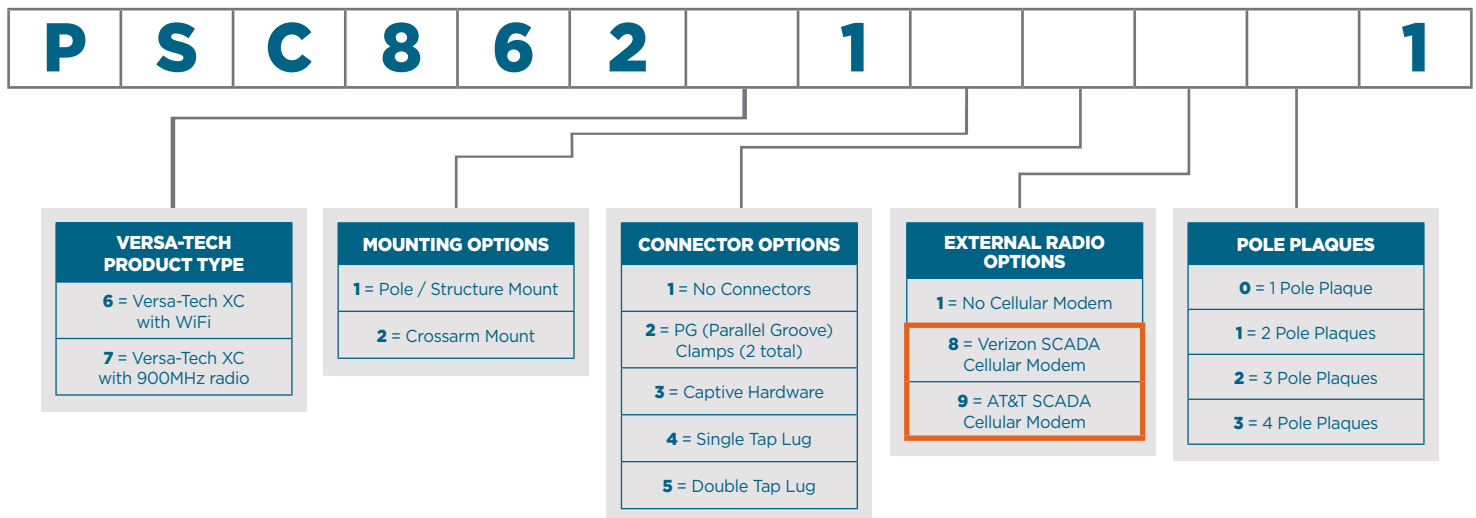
| P | S | C | 8 | 6 | 2 |  | 1 |  |  |  | 1 |
|---|---|---|---|---|---|---|---|---|---|---|---|

| VERSA-TECH PRODUCT TYPE |
|---|
| **6** = Versa-Tech XC with WiFi |
| **7** = Versa-Tech XC with 900MHz radio |

| MOUNTING OPTIONS |
|---|
| **1** = Pole / Structure Mount |
| **2** = Crossarm Mount |

| CONNECTOR OPTIONS |
|---|
| **1** = No Connectors |
| **2** = PG (Parallel Groove) Clamps (2 total) |
| **3** = Captive Hardware |
| **4** = Single Tap Lug |
| **5** = Double Tap Lug |

| EXTERNAL RADIO OPTIONS |
|---|
| **1** = No Cellular Modem |
| **8** = Verizon SCADA Cellular Modem |
| **9** = AT&T SCADA Cellular Modem |

| POLE PLAQUES |
|---|
| **0** = 1 Pole Plaque |
| **1** = 2 Pole Plaques |
| **2** = 3 Pole Plaques |
| **3** = 4 Pole Plaques |